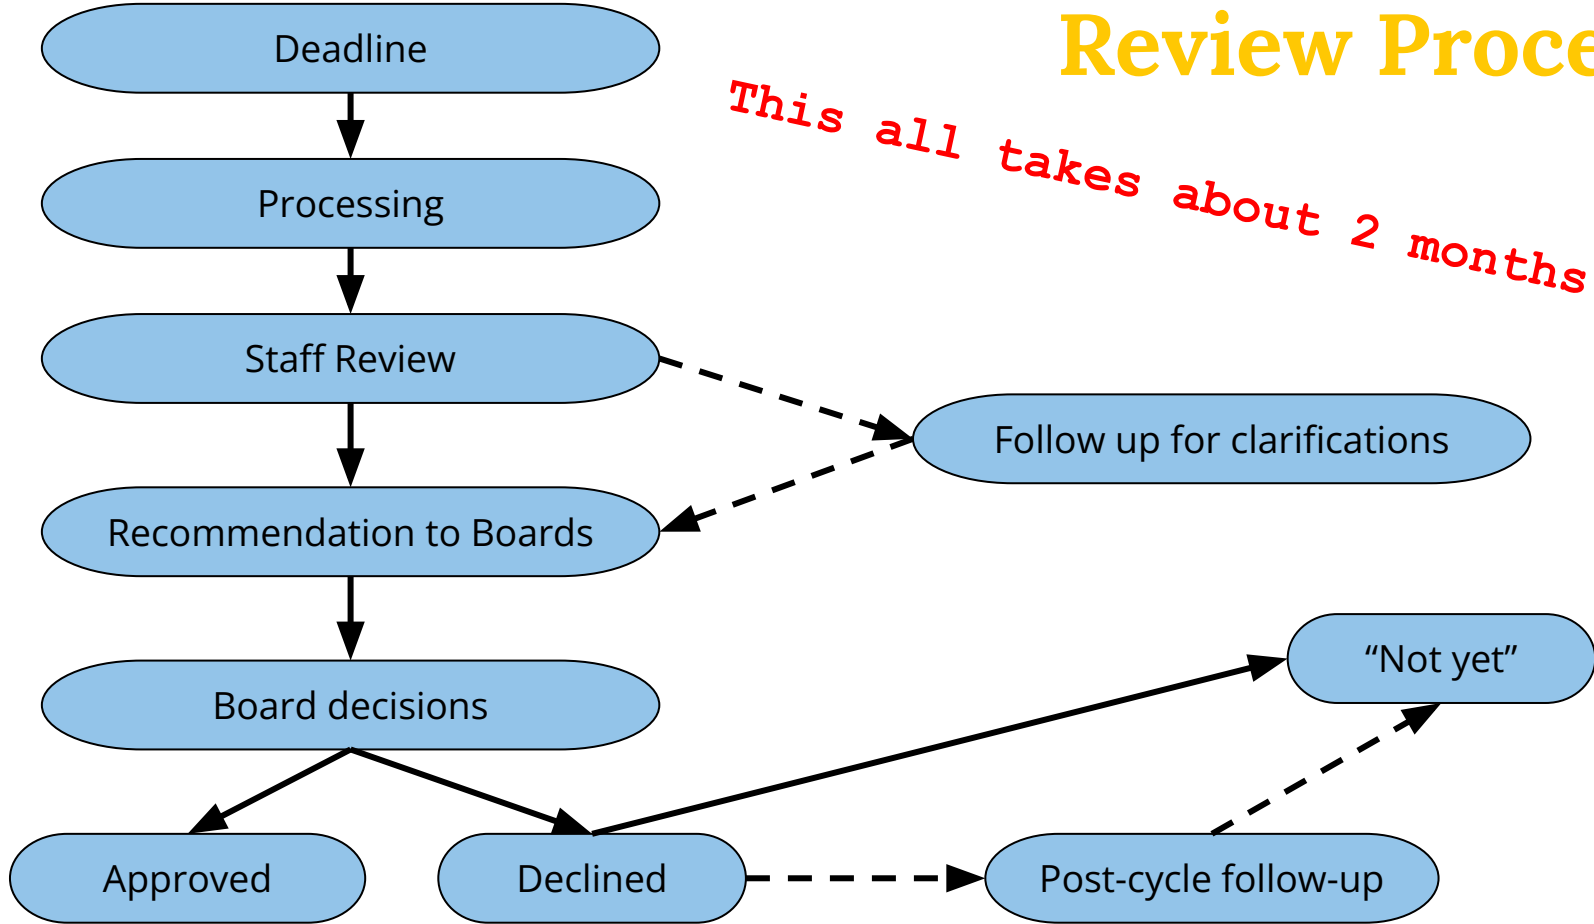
Review Proce

This all takes about 2 months

Deadline

Processing

Staff Review

Follow up for clarifications

Recommendation to Boards

Board decisions

“Not yet”

Approved

Declined

Post-cycle follow-up